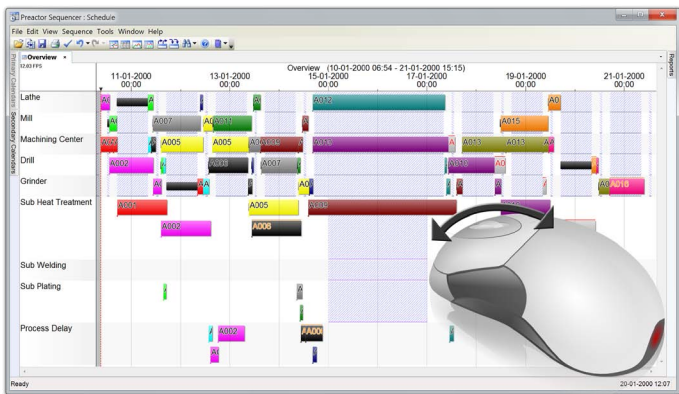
Preactor Sequencer : Schedule

File Edit View Sequence Tools Window Help

Overview

12.40 FPS

Overview (10-01-2000 06:54 - 21-01-2000 15:15)

11-01-2000 00:00

13-01-2000 00:00

15-01-2000 00:00

17-01-2000 00:00

19-01-2000 00:00

21-01-2000 00:00

Primary Calendars Secondary Calendars

Reports

Lathe

Mill

Machining Center

Drill

Grinder

Sub Heat Treatment

Sub Welding

Sub Plating

Process Delay

A0

A012

A0

A007

A0

A011

A015

A005

A005

A013

A013

A002

A00

A007

A010

A0

A016

A001

A005

A009

A002

A006

A002

AA00

Ready

20-01-2000 12:07